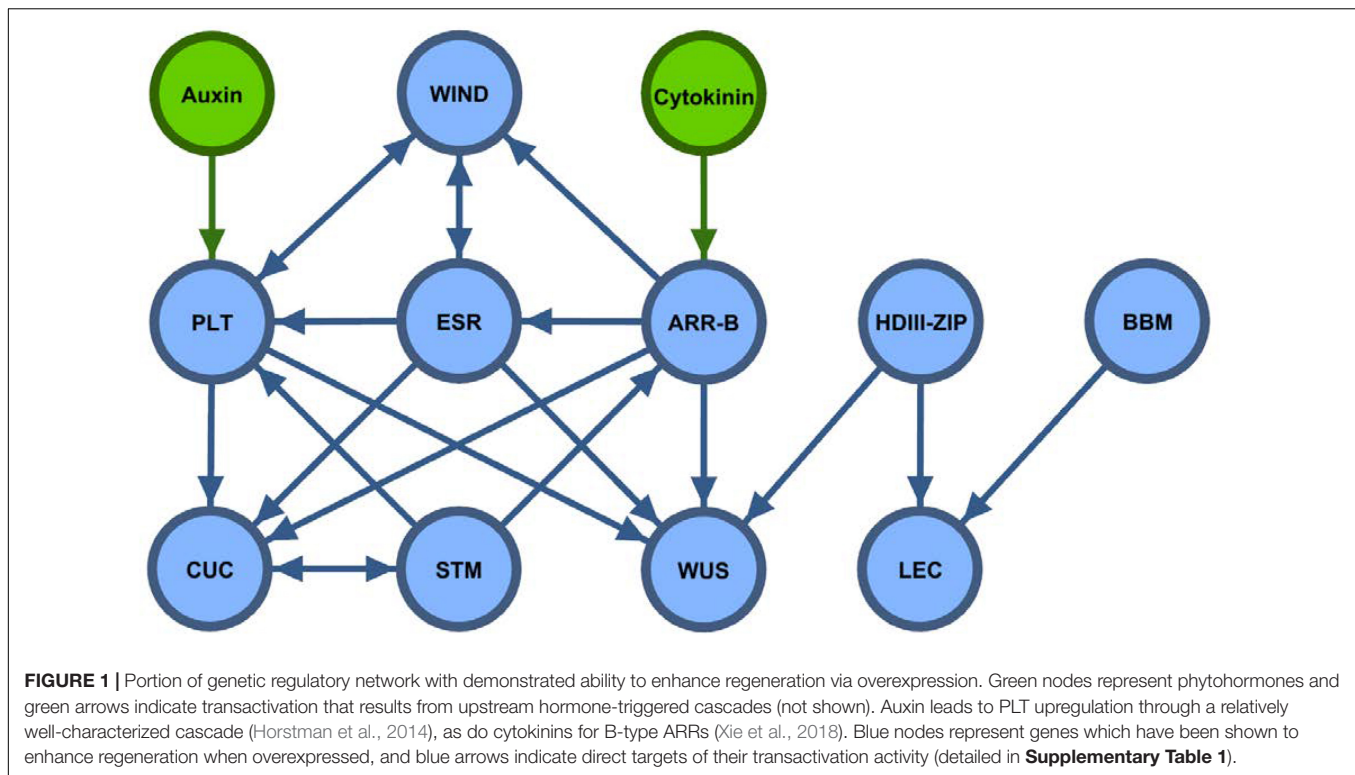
Auxin

WIND

Cytokinin

PLT

ESR

ARR-B

HDIII-ZIP

BBM

CUC

STM

WUS

LEC

**FIGURE 1 |** Portion of genetic regulatory network with demonstrated ability to enhance regeneration via overexpression. Green nodes represent phytohormones and green arrows indicate transactivation that results from upstream hormone-triggered cascades (not shown). Auxin leads to PLT upregulation through a relatively well-characterized cascade (Horstman et al., 2014), as do cytokinins for B-type ARRs (Xie et al., 2018). Blue nodes represent genes which have been shown to enhance regeneration when overexpressed, and blue arrows indicate direct targets of their transactivation activity (detailed in **Supplementary Table 1**).